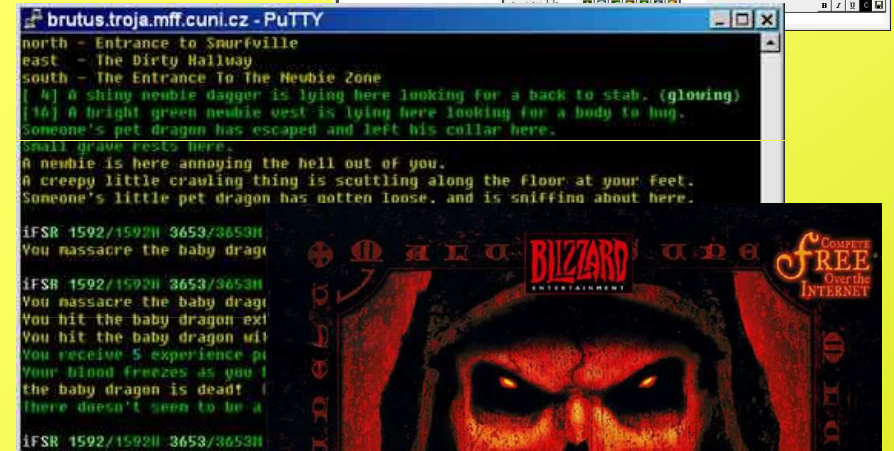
brutus.troja.mff.cuni.cz - PuTTY

north - Entrance to Smurfville
east - The Dirty Hallway
south - The Entrance To The Newbie Zone
[ 4] A shiny newbie dagger is lying here looking for a back to stab. (glowing)
[16] A bright green newbie vest is lying here looking for a body to hug.
Someone's pet dragon has escaped and left his collar here.
Small grave rests here.
A newbie is here annoying the hell out of you.
A creepy little crawling thing is scuttling along the floor at your feet.
Someone's little pet dragon has gotten loose, and is sniffing about here.

iFSR 1592/1592H 3653/3653M
You massacre the baby drag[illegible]

iFSR 1592/1592H 3653/3653M
You massacre the baby drag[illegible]
You hit the baby dragon ext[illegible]
You hit the baby dragon wi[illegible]
You receive 5 experience p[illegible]
Your blood freezes as you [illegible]
the baby dragon is dead! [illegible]
There doesn't seem to be a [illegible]

iFSR 1592/1592H 3653/3653M

BLIZZARD ENTERTAINMENT
COMPLETE FREE Over the INTERNET